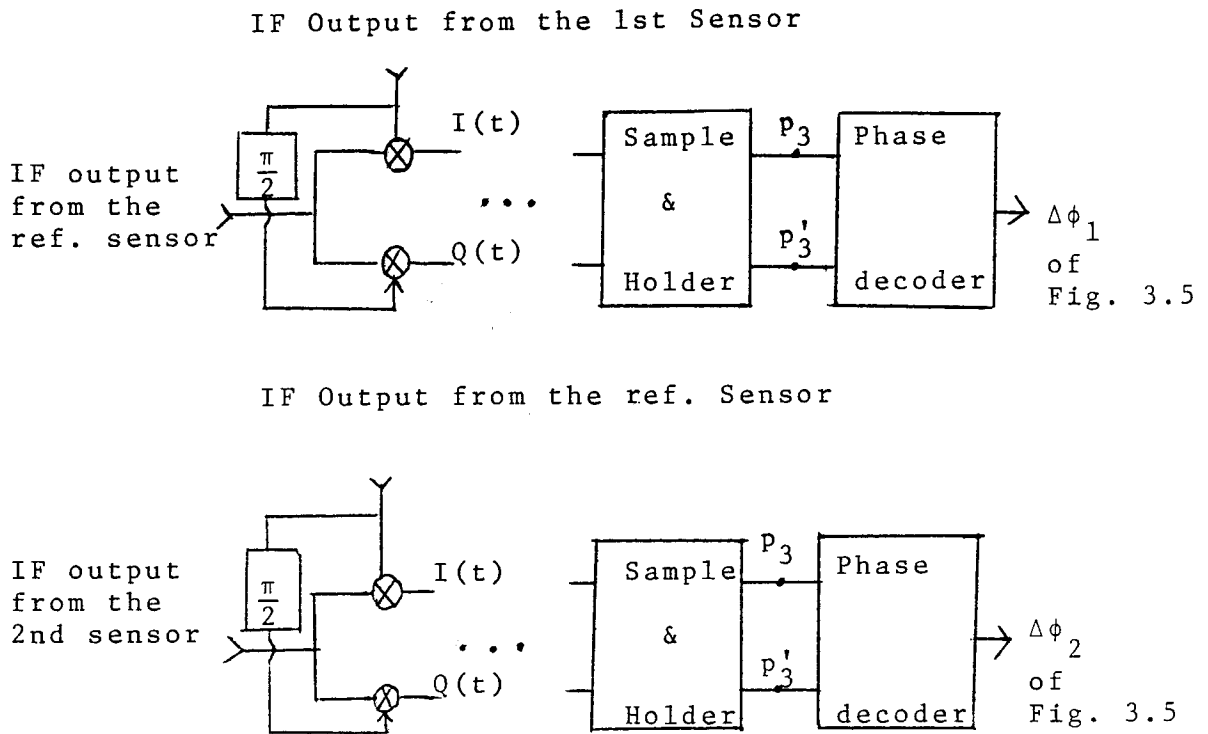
IF Output from the 1st Sensor

IF output from the ref. sensor

$\frac{\pi}{2}$

I(t)

Q(t)

...

Sample & Holder

$p_3$

$p_3'$

Phase decoder

$\Delta\phi_1$ of Fig. 3.5

IF Output from the ref. Sensor

IF output from the 2nd sensor

$\frac{\pi}{2}$

I(t)

Q(t)

...

Sample & Holder

$p_3$

$p_3'$

Phase decoder

$\Delta\phi_2$ of Fig. 3.5